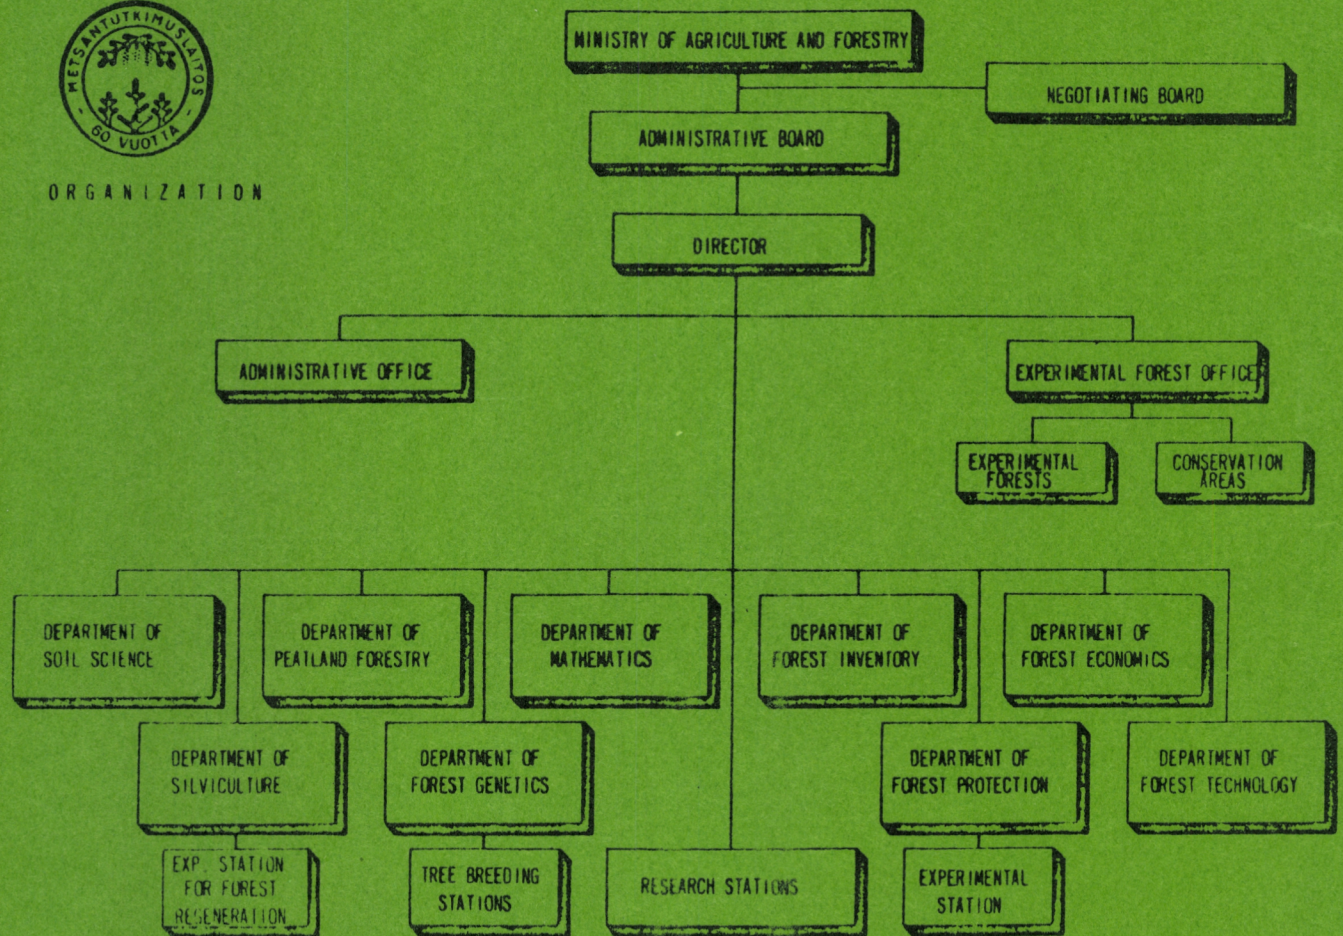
METSÄNTUTKIMUSLAITOS
60 VUOTTA

ORGANIZATION

MINISTRY OF AGRICULTURE AND FORESTRY

NEGOTIATING BOARD

ADMINISTRATIVE BOARD

DIRECTOR

ADMINISTRATIVE OFFICE

EXPERIMENTAL FOREST OFFICE

EXPERIMENTAL FORESTS

CONSERVATION AREAS

DEPARTMENT OF SOIL SCIENCE

DEPARTMENT OF PEATLAND FORESTRY

DEPARTMENT OF MATHEMATICS

DEPARTMENT OF FOREST INVENTORY

DEPARTMENT OF FOREST ECONOMICS

DEPARTMENT OF SILVICULTURE

DEPARTMENT OF FOREST GENETICS

DEPARTMENT OF FOREST PROTECTION

DEPARTMENT OF FOREST TECHNOLOGY

EXP. STATION FOR FOREST REGENERATION

TREE BREEDING STATIONS

RESEARCH STATIONS

EXPERIMENTAL STATION